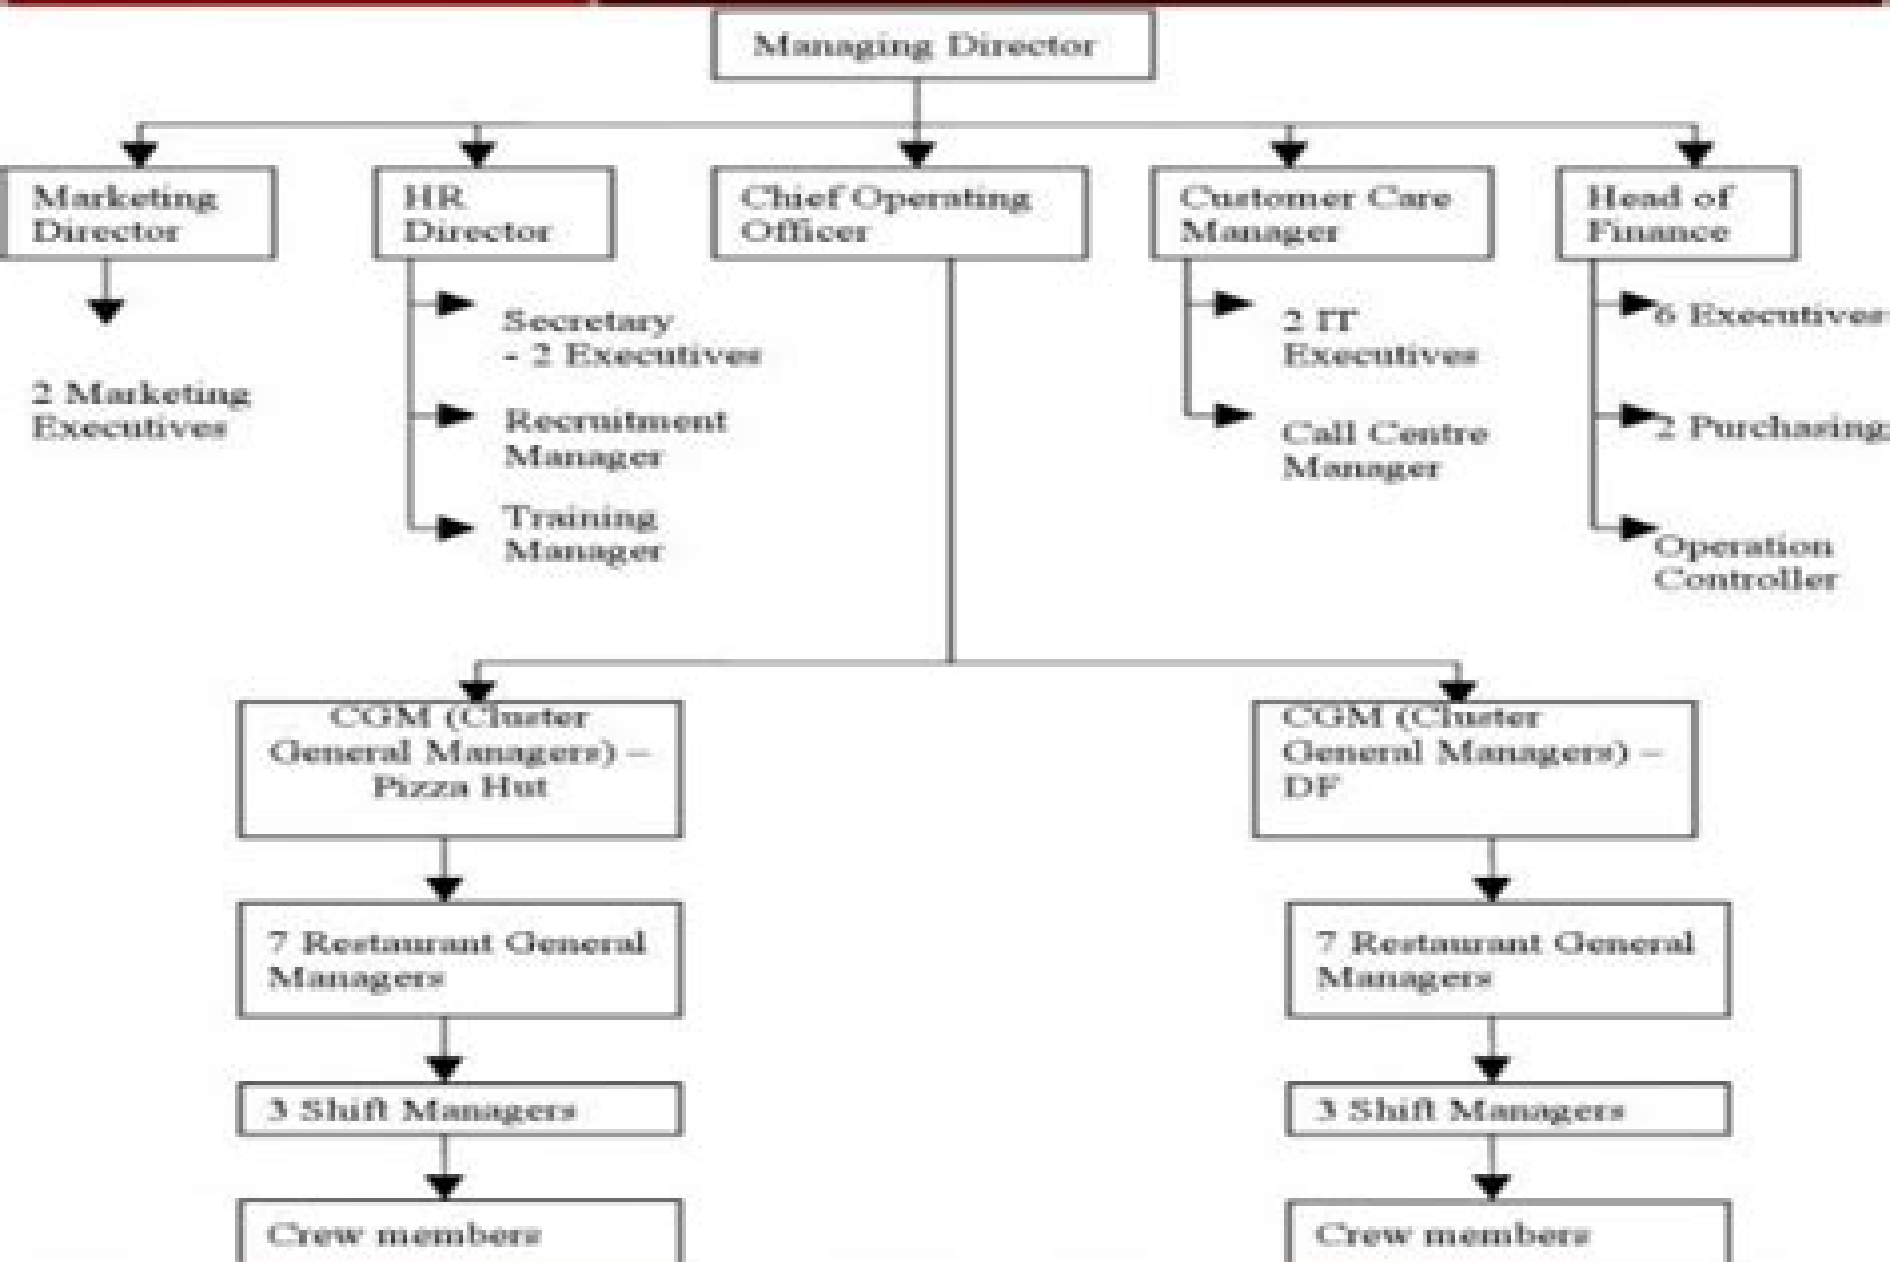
Managing Director

Marketing Director

2 Marketing Executives

HR Director

Secretary - 2 Executives

Recruitment Manager

Training Manager

Chief Operating Officer

Customer Care Manager

2 IT Executives

Call Centre Manager

Head of Finance

6 Executives

2 Purchasing

Operation Controller

CGM (Cluster General Managers) – Pizza Hut

7 Restaurant General Managers

3 Shift Managers

Crew members

CGM (Cluster General Managers) – DF

7 Restaurant General Managers

3 Shift Managers

Crew members